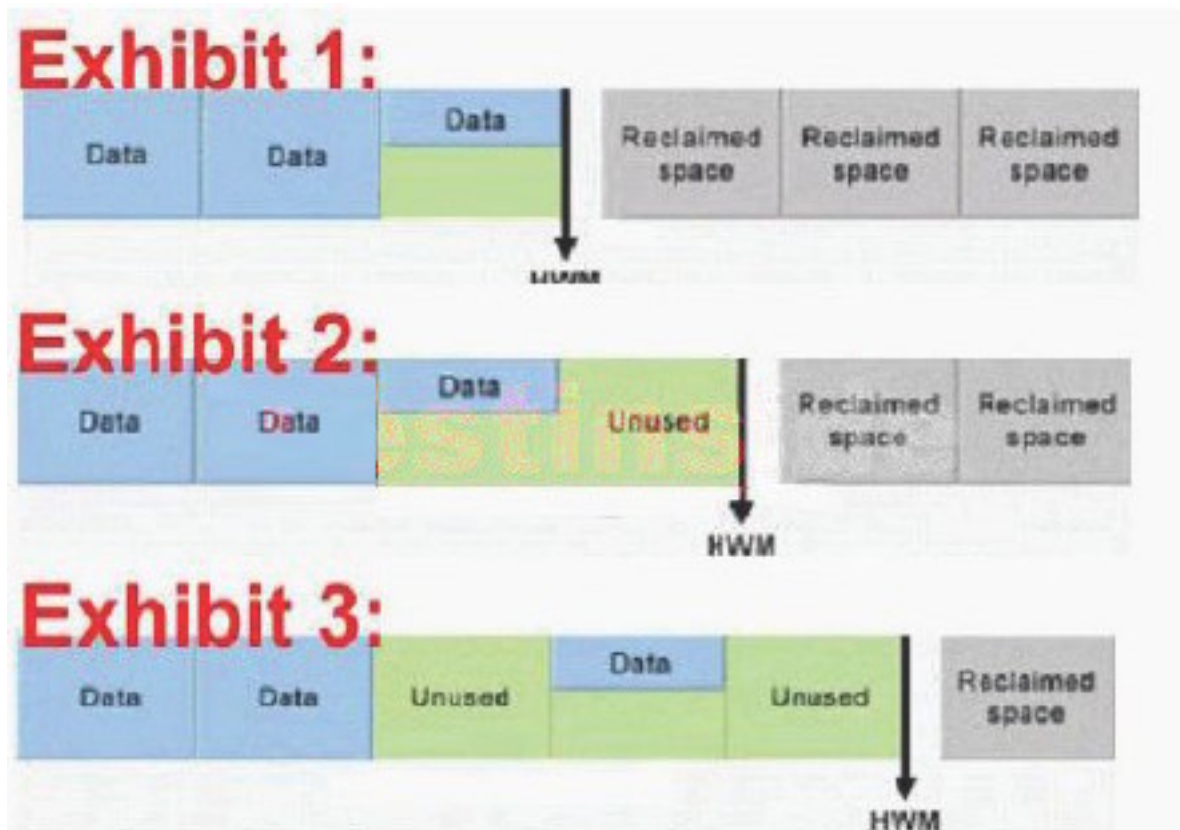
Exhibit 1:

Data

Data

Data

Reclaimed space

Reclaimed space

Reclaimed space

HWM

Exhibit 2:

Data

Data

Data

Unused

Reclaimed space

Reclaimed space

HWM

Exhibit 3:

Data

Data

Unused

Data

Unused

Reclaimed space

HWM